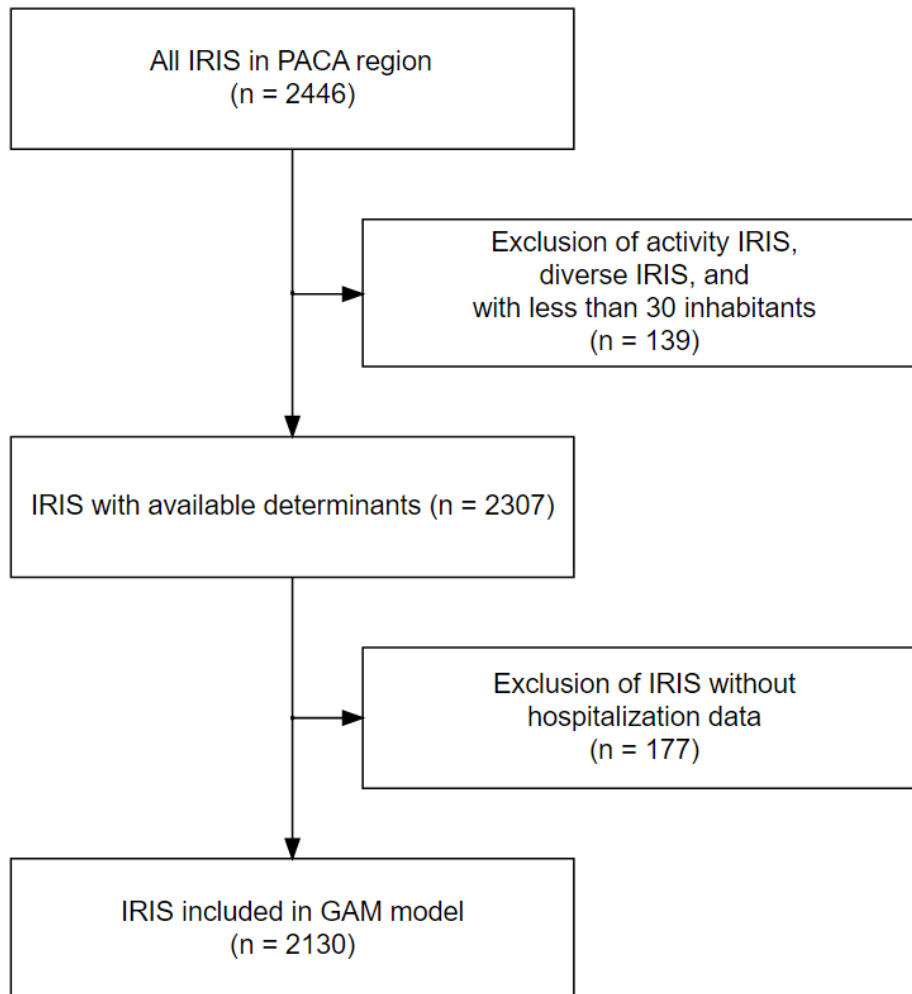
All IRIS in PACA region
(n = 2446)

Exclusion of activity IRIS, diverse IRIS, and with less than 30 inhabitants
(n = 139)

IRIS with available determinants (n = 2307)

Exclusion of IRIS without hospitalization data
(n = 177)

IRIS included in GAM model
(n = 2130)